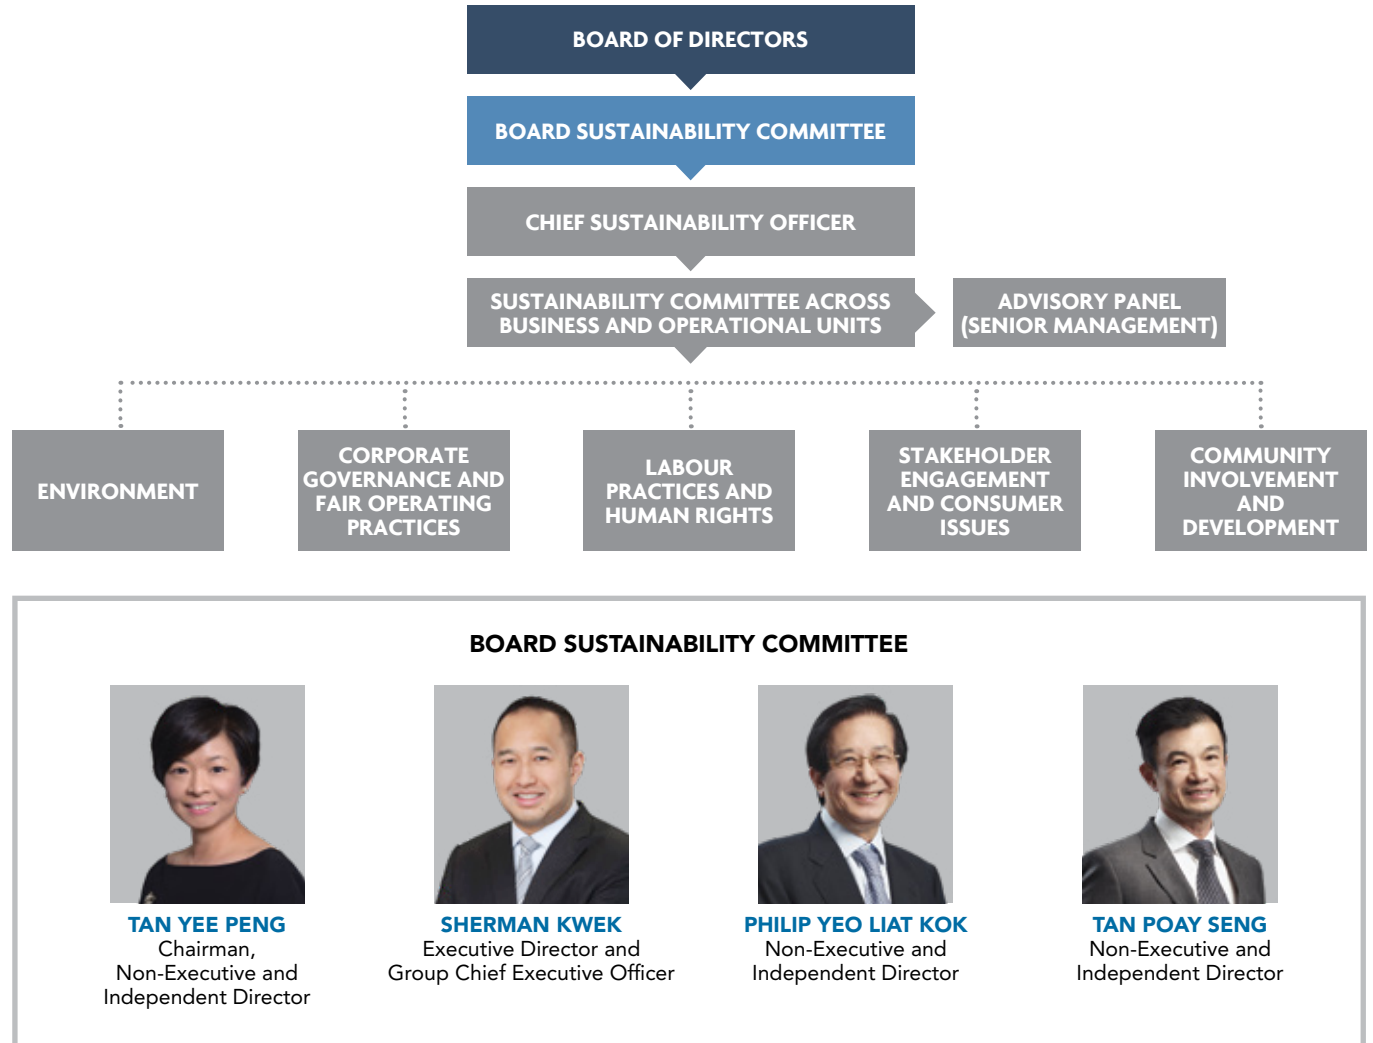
BOARD OF DIRECTORS

BOARD SUSTAINABILITY COMMITTEE

CHIEF SUSTAINABILITY OFFICER

SUSTAINABILITY COMMITTEE ACROSS BUSINESS AND OPERATIONAL UNITS

ADVISORY PANEL (SENIOR MANAGEMENT)

ENVIRONMENT

CORPORATE GOVERNANCE AND FAIR OPERATING PRACTICES

LABOUR PRACTICES AND HUMAN RIGHTS

STAKEHOLDER ENGAGEMENT AND CONSUMER ISSUES

COMMUNITY INVOLVEMENT AND DEVELOPMENT

BOARD SUSTAINABILITY COMMITTEE

TAN YEE PENG
Chairman,
Non-Executive and
Independent Director

SHERMAN KWEK
Executive Director and
Group Chief Executive Officer

PHILIP YEO LIAT KOK
Non-Executive and
Independent Director

TAN POAY SENG
Non-Executive and
Independent Director